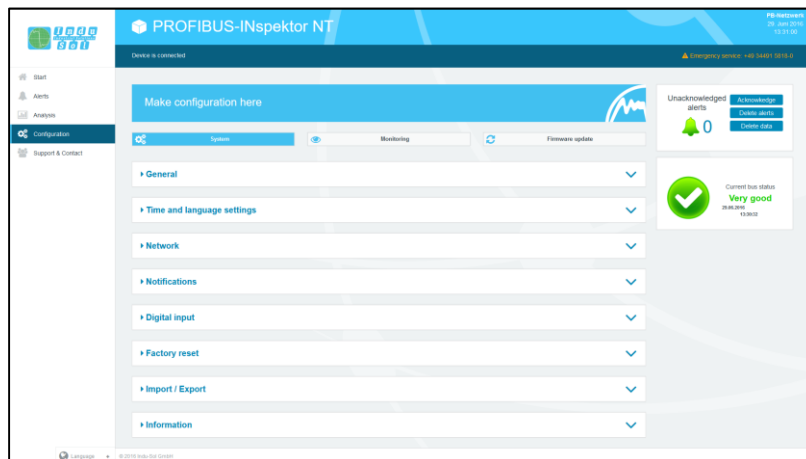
indu sol

PROFIBUS-INspektor NT

PB-Netzwerk
29. Juni 2016
13:31:00

Device is connected

Emergency service: +49 34491 5818-0

Start
Alerts
Analysis
Configuration
Support & Contact

Make configuration here

System
Monitoring
Firmware update

▸ General
▸ Time and language settings
▸ Network
▸ Notifications
▸ Digital input
▸ Factory reset
▸ Import / Export
▸ Information

Unacknowledged alerts
0
Acknowledge
Delete alerts
Delete data

Current bus status
Very good
29.06.2016
13:30:32

Language
© 2016 Indu-Sol GmbH